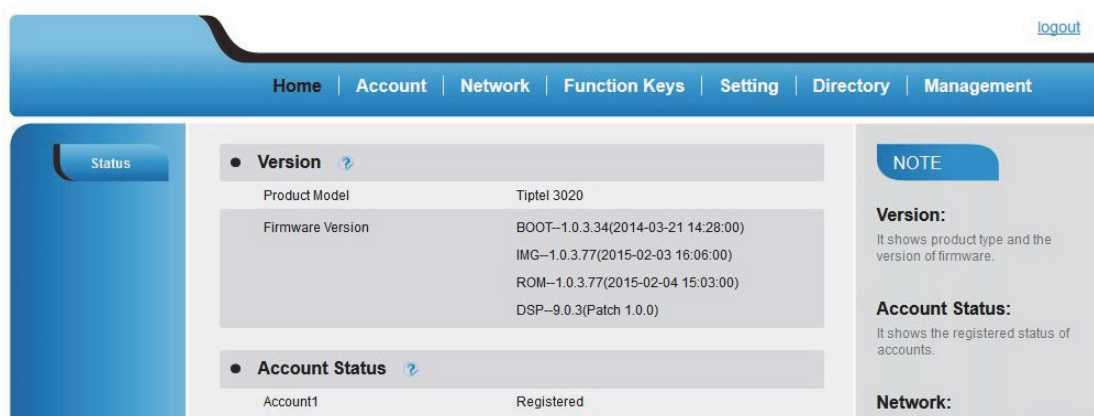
logout

Home | Account | Network | Function Keys | Setting | Directory | Management

Status

● Version ?

| Product Model | Tiptel 3020 |
|---|---|
| Firmware Version | BOOT--1.0.3.34(2014-03-21 14:28:00) |
| | IMG--1.0.3.77(2015-02-03 16:06:00) |
| | ROM--1.0.3.77(2015-02-04 15:03:00) |
| | DSP--9.0.3(Patch 1.0.0) |

● Account Status ?

| Account1 | Registered |
|---|---|

NOTE

Version:
It shows product type and the version of firmware.

Account Status:
It shows the registered status of accounts.

Network: